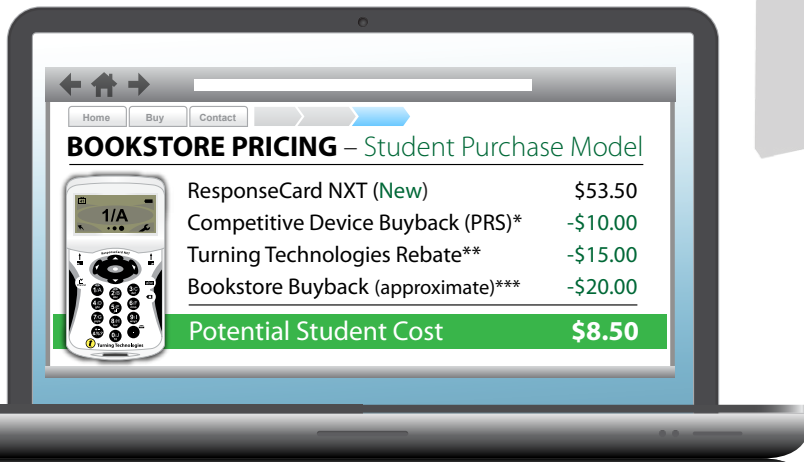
Home Buy Contact

**BOOKSTORE PRICING** – Student Purchase Model

1/A

Turning Technologies

| | |
|---|---|
| ResponseCard NXT (New) | $53.50 |
| Competitive Device Buyback (PRS)* | -$10.00 |
| Turning Technologies Rebate** | -$15.00 |
| Bookstore Buyback (approximate)*** | -$20.00 |
| Potential Student Cost | $8.50 |